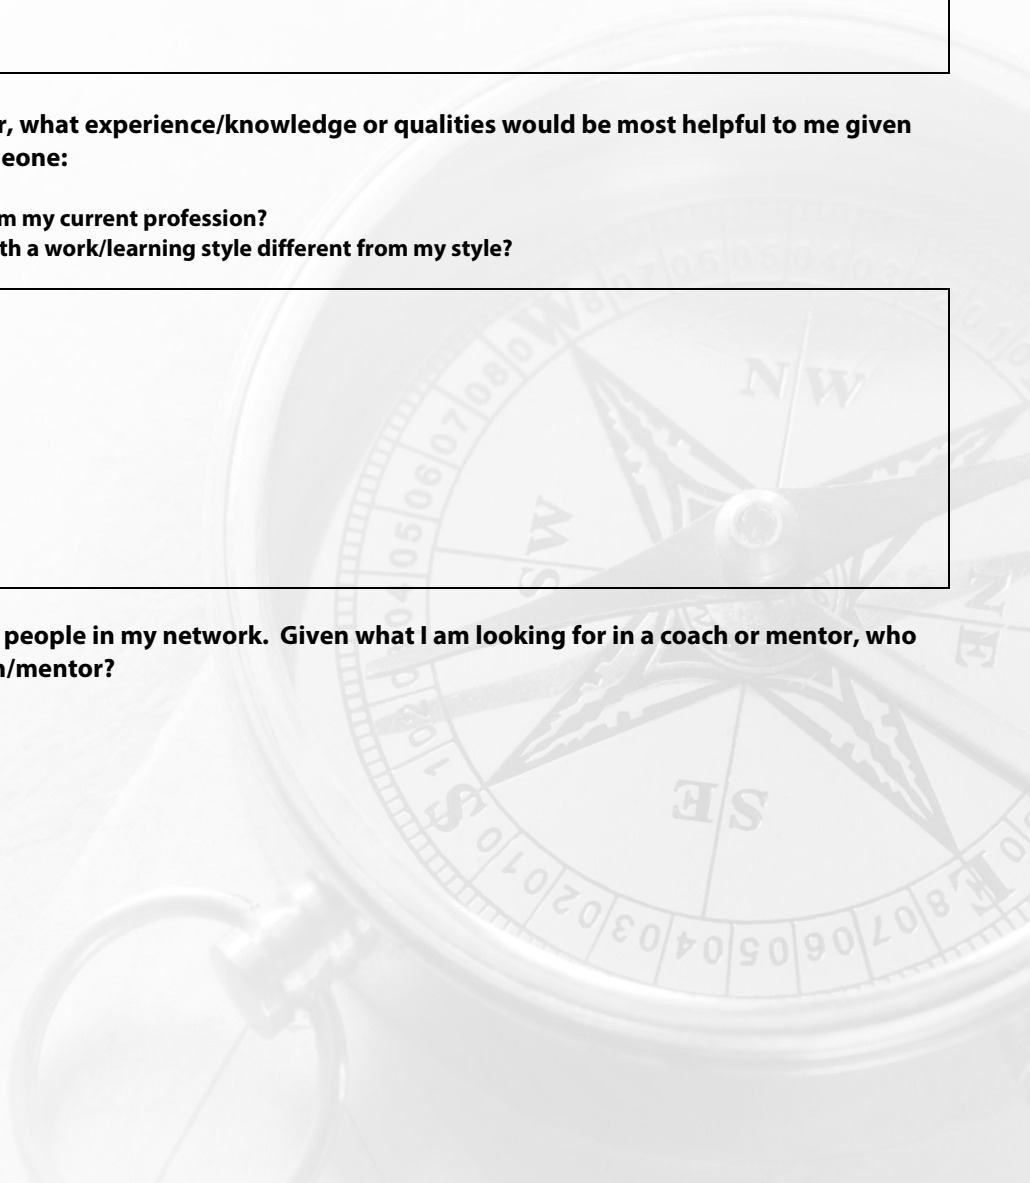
r, what experience/knowledge or qualities would be most helpful to me given eone:

m my current profession?
th a work/learning style different from my style?

people in my network. Given what I am looking for in a coach or mentor, who h/mentor?